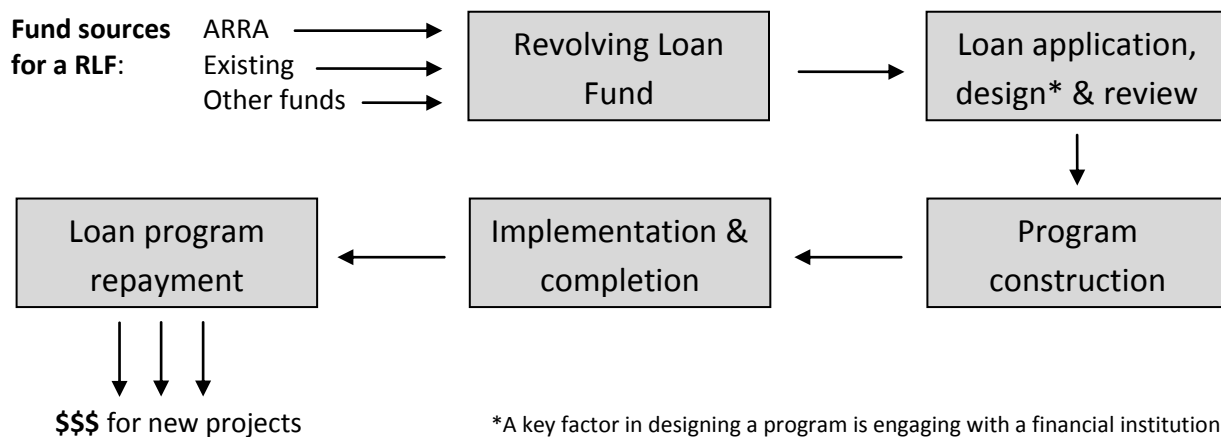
**Fund sources for a RLF**:

ARRA

Existing

Other funds

Revolving Loan Fund

Loan application, design* & review

Program construction

Implementation & completion

Loan program repayment

**$$$** for new projects

*A key factor in designing a program is engaging with a financial institution